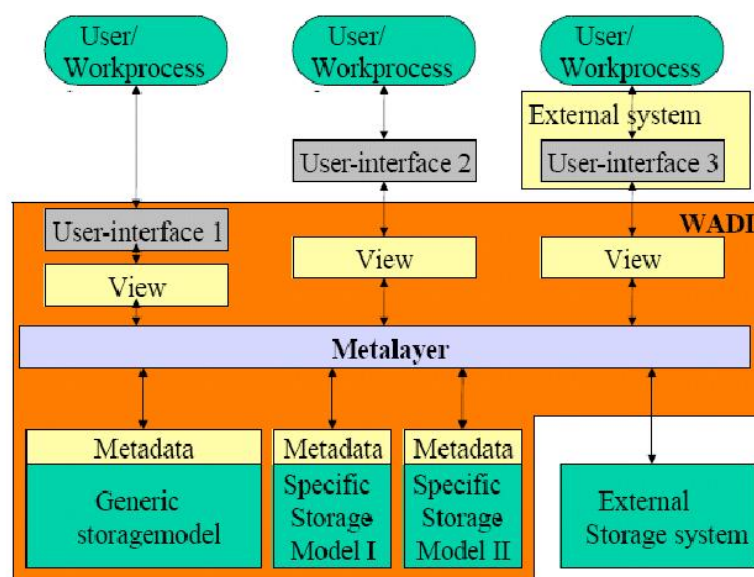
User/ Workprocess

User/ Workprocess

User/ Workprocess

External system

User-interface 2

User-interface 3

WADI

User-interface 1

View

View

View

Metalayer

Metadata

Generic storagemodel

Metadata

Specific Storage Model I

Metadata

Specific Storage Model II

External Storage system